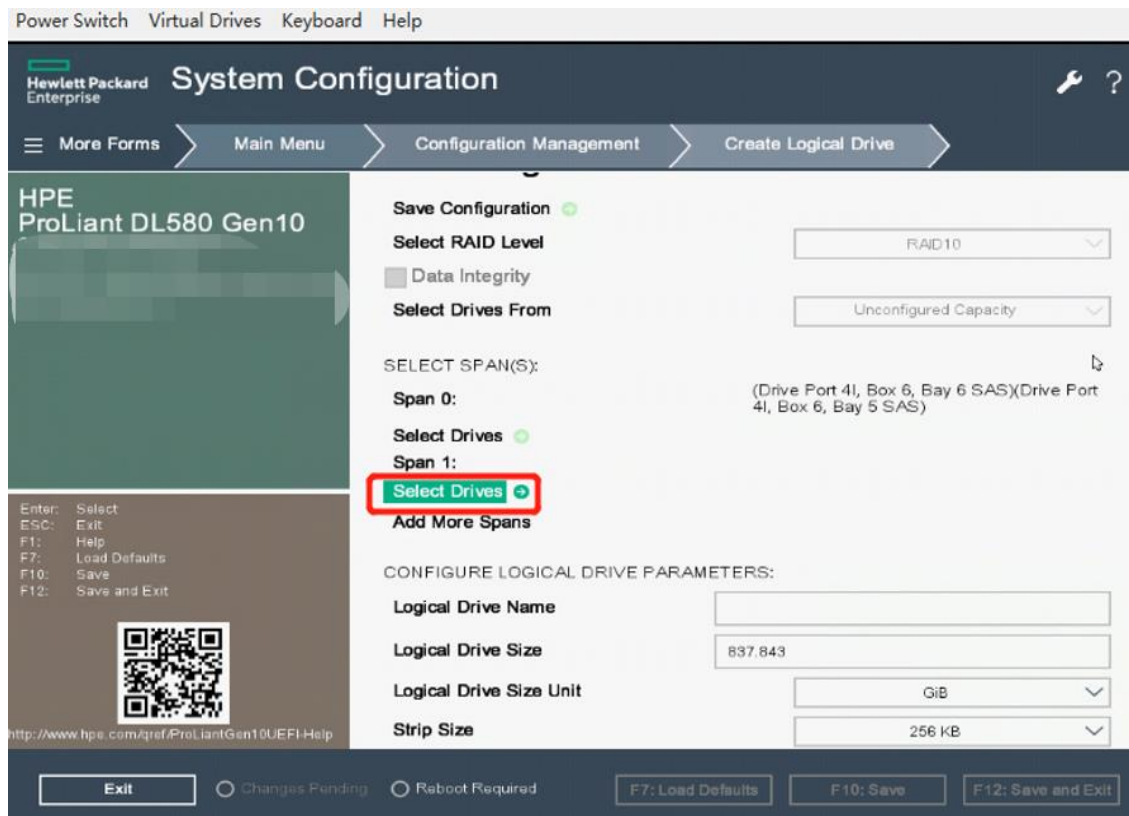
Power Switch Virtual Drives Keyboard Help

Hewlett Packard Enterprise System Configuration

More Forms Main Menu Configuration Management Create Logical Drive

HPE
ProLiant DL580 Gen10

Save Configuration
Select RAID Level RAID10
Data Integrity
Select Drives From Unconfigured Capacity

SELECT SPAN(S):
Span 0: (Drive Port 4I, Box 6, Bay 6 SAS)(Drive Port 4I, Box 6, Bay 5 SAS)
Select Drives
Span 1:
Select Drives
Add More Spans

CONFIGURE LOGICAL DRIVE PARAMETERS:
Logical Drive Name
Logical Drive Size 837.843
Logical Drive Size Unit GiB
Strip Size 256 KB

Enter: Select
ESC: Exit
F1: Help
F7: Load Defaults
F10: Save
F12: Save and Exit

http://www.hpe.com/qref/ProLiantGen10UEFI-Help

Exit Changes Pending Reboot Required F7: Load Defaults F10: Save F12: Save and Exit